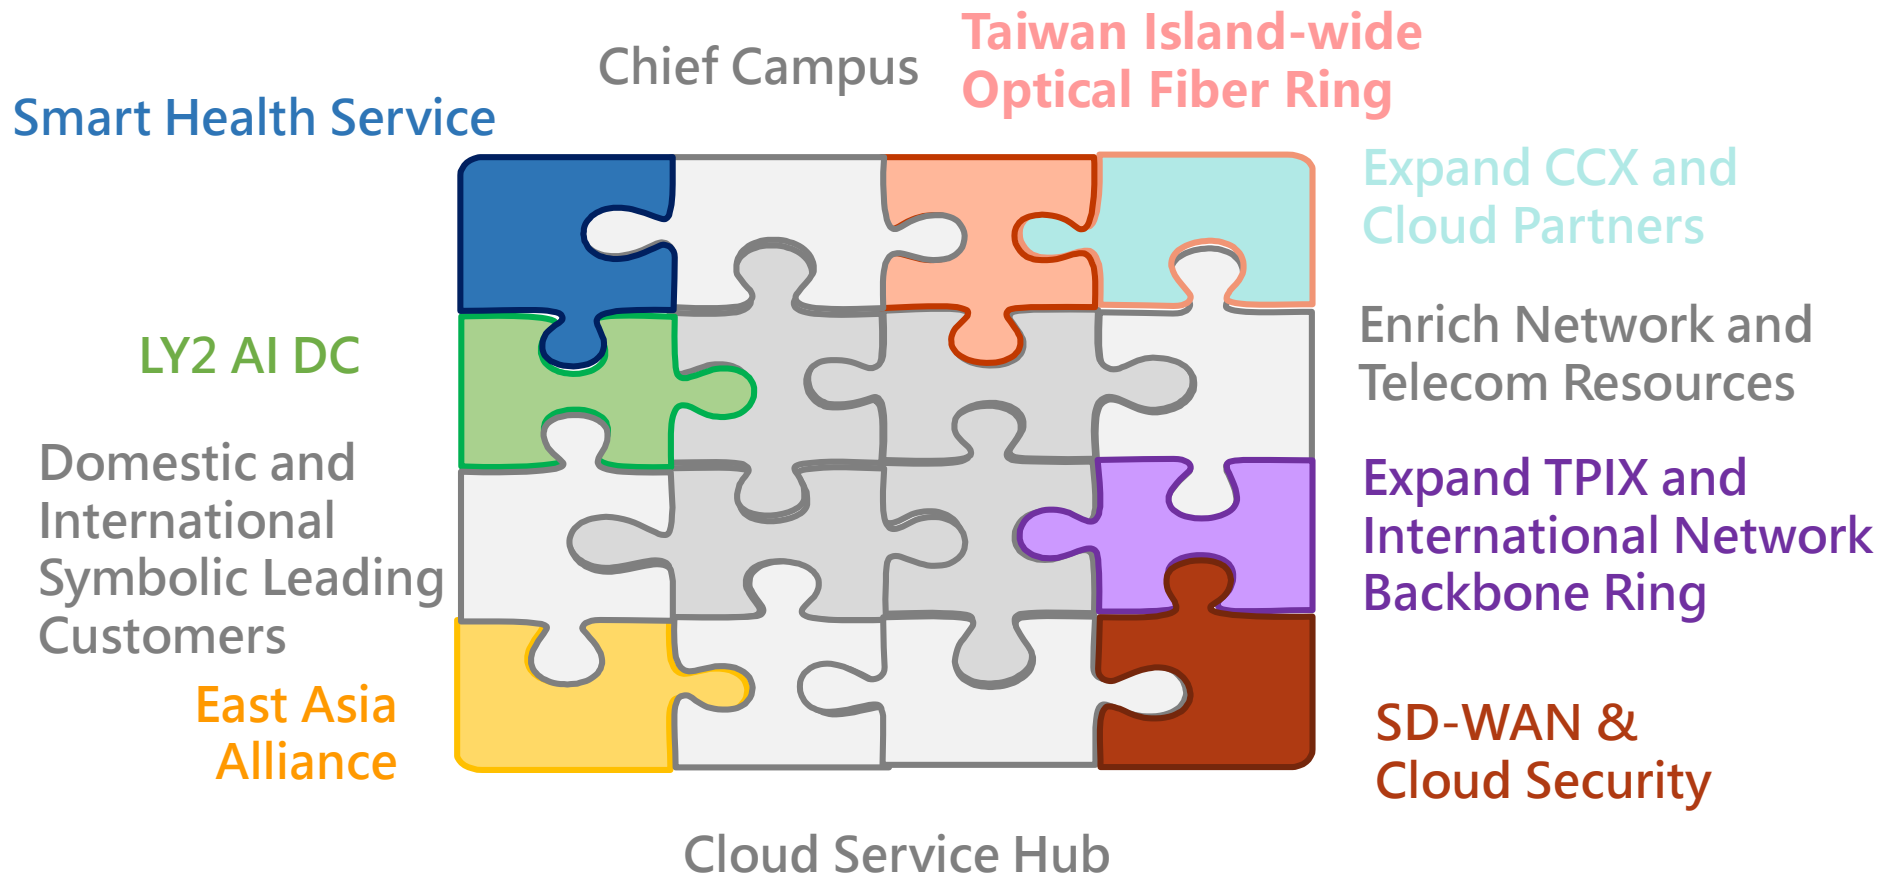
Smart Health Service

Chief Campus

Taiwan Island-wide Optical Fiber Ring

Expand CCX and Cloud Partners

LY2 AI DC

Enrich Network and Telecom Resources

Domestic and International Symbolic Leading Customers

Expand TPIX and International Network Backbone Ring

East Asia Alliance

SD-WAN & Cloud Security

Cloud Service Hub